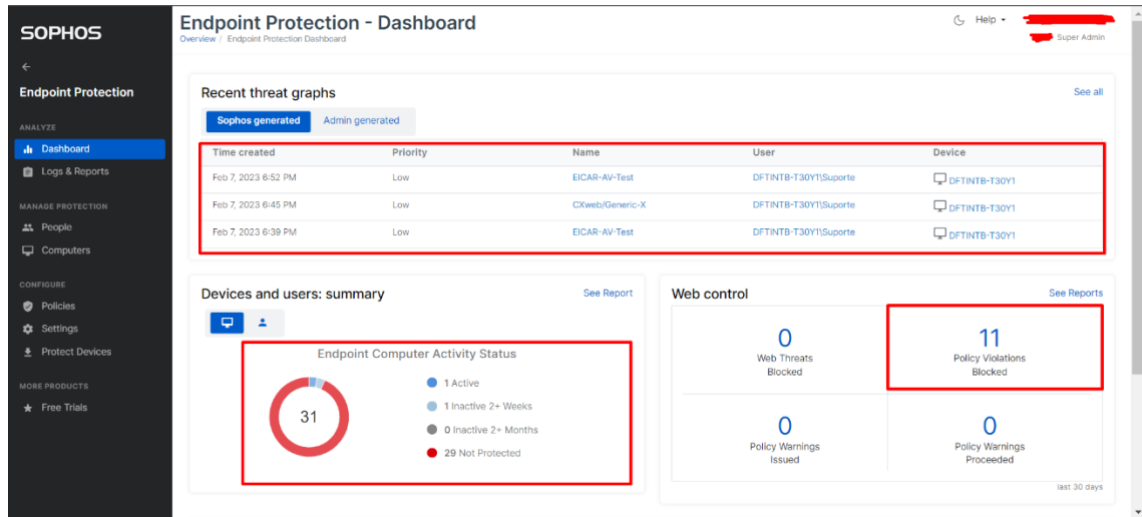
SOPHOS

←

Endpoint Protection

ANALYZE

Dashboard

Logs & Reports

MANAGE PROTECTION

People

Computers

CONFIGURE

Policies

Settings

Protect Devices

MORE PRODUCTS

Free Trials

Endpoint Protection - Dashboard

Overview / Endpoint Protection Dashboard

Help ▾

Super Admin

Recent threat graphs

See all

Sophos generated | Admin generated

| Time created | Priority | Name | User | Device |
|---|---|---|---|---|
| Feb 7, 2023 6:52 PM | Low | EICAR-AV-Test | DFTINTB-T30Y1\Suporte | DFTINTB-T30Y1 |
| Feb 7, 2023 6:45 PM | Low | CXweb/Generic-X | DFTINTB-T30Y1\Suporte | DFTINTB-T30Y1 |
| Feb 7, 2023 6:39 PM | Low | EICAR-AV-Test | DFTINTB-T30Y1\Suporte | DFTINTB-T30Y1 |

Devices and users: summary

See Report

Endpoint Computer Activity Status

31

1 Active

1 Inactive 2+ Weeks

0 Inactive 2+ Months

29 Not Protected

Web control

See Reports

0
Web Threats
Blocked

11
Policy Violations
Blocked

0
Policy Warnings
Issued

0
Policy Warnings
Proceeded

last 30 days